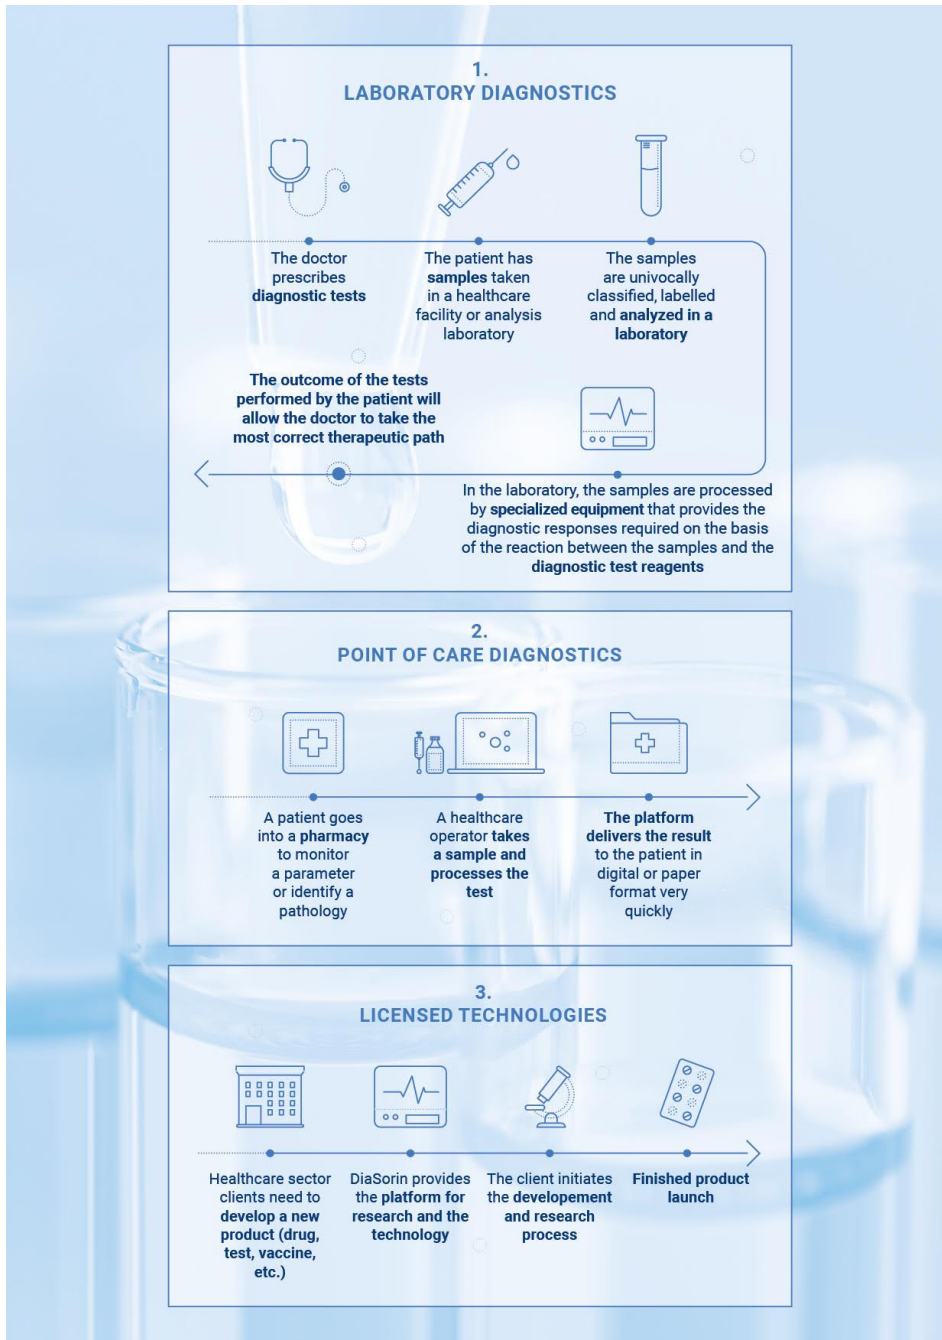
1.
LABORATORY DIAGNOSTICS

The doctor prescribes diagnostic tests

The patient has samples taken in a healthcare facility or analysis laboratory

The samples are univocally classified, labelled and analyzed in a laboratory

The outcome of the tests performed by the patient will allow the doctor to take the most correct therapeutic path

In the laboratory, the samples are processed by specialized equipment that provides the diagnostic responses required on the basis of the reaction between the samples and the diagnostic test reagents

2.
POINT OF CARE DIAGNOSTICS

A patient goes into a pharmacy to monitor a parameter or identify a pathology

A healthcare operator takes a sample and processes the test

The platform delivers the result to the patient in digital or paper format very quickly

3.
LICENSED TECHNOLOGIES

Healthcare sector clients need to develop a new product (drug, test, vaccine, etc.)

DiaSorin provides the platform for research and the technology

The client initiates the developement and research process

Finished product launch